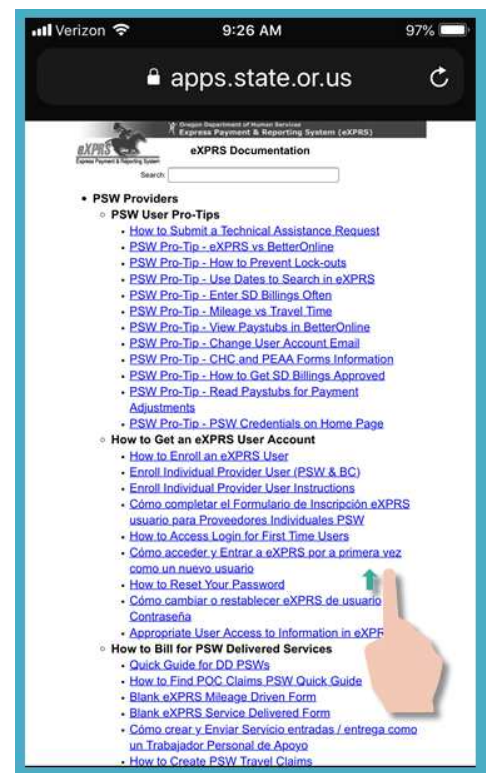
Verizon 9:26 AM 97%

apps.state.or.us

Oregon Department of Human Services
Express Payment & Reporting System (eXPRS)

eXPRS
Express Payment & Reporting System

eXPRS Documentation

Search:

- PSW Providers
  - PSW User Pro-Tips
    - How to Submit a Technical Assistance Request
    - PSW Pro-Tip - eXPRS vs BetterOnline
    - PSW Pro-Tip - How to Prevent Lock-outs
    - PSW Pro-Tip - Use Dates to Search in eXPRS
    - PSW Pro-Tip - Enter SD Billings Often
    - PSW Pro-Tip - Mileage vs Travel Time
    - PSW Pro-Tip - View Paystubs in BetterOnline
    - PSW Pro-Tip - Change User Account Email
    - PSW Pro-Tip - CHC and PEAA Forms Information
    - PSW Pro-Tip - How to Get SD Billings Approved
    - PSW Pro-Tip - Read Paystubs for Payment Adjustments
    - PSW Pro-Tip - PSW Credentials on Home Page
  - How to Get an eXPRS User Account
    - How to Enroll an eXPRS User
    - Enroll Individual Provider User (PSW & BC)
    - Enroll Individual Provider User Instructions
    - Cómo completar el Formulario de Inscripción eXPRS usuario para Proveedores Individuales PSW
    - How to Access Login for First Time Users
    - Cómo acceder y Entrar a eXPRS por a primera vez como un nuevo usuario
    - How to Reset Your Password
    - Cómo cambiar o restablecer eXPRS de usuario Contraseña
    - Appropriate User Access to Information in eXP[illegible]
  - How to Bill for PSW Delivered Services
    - Quick Guide for DD PSWs
    - How to Find POC Claims PSW Quick Guide
    - Blank eXPRS Mileage Driven Form
    - Blank eXPRS Service Delivered Form
    - Cómo crear y Enviar Servicio entradas / entrega como un Trabajador Personal de Apoyo
    - How to Create PSW Travel Claims